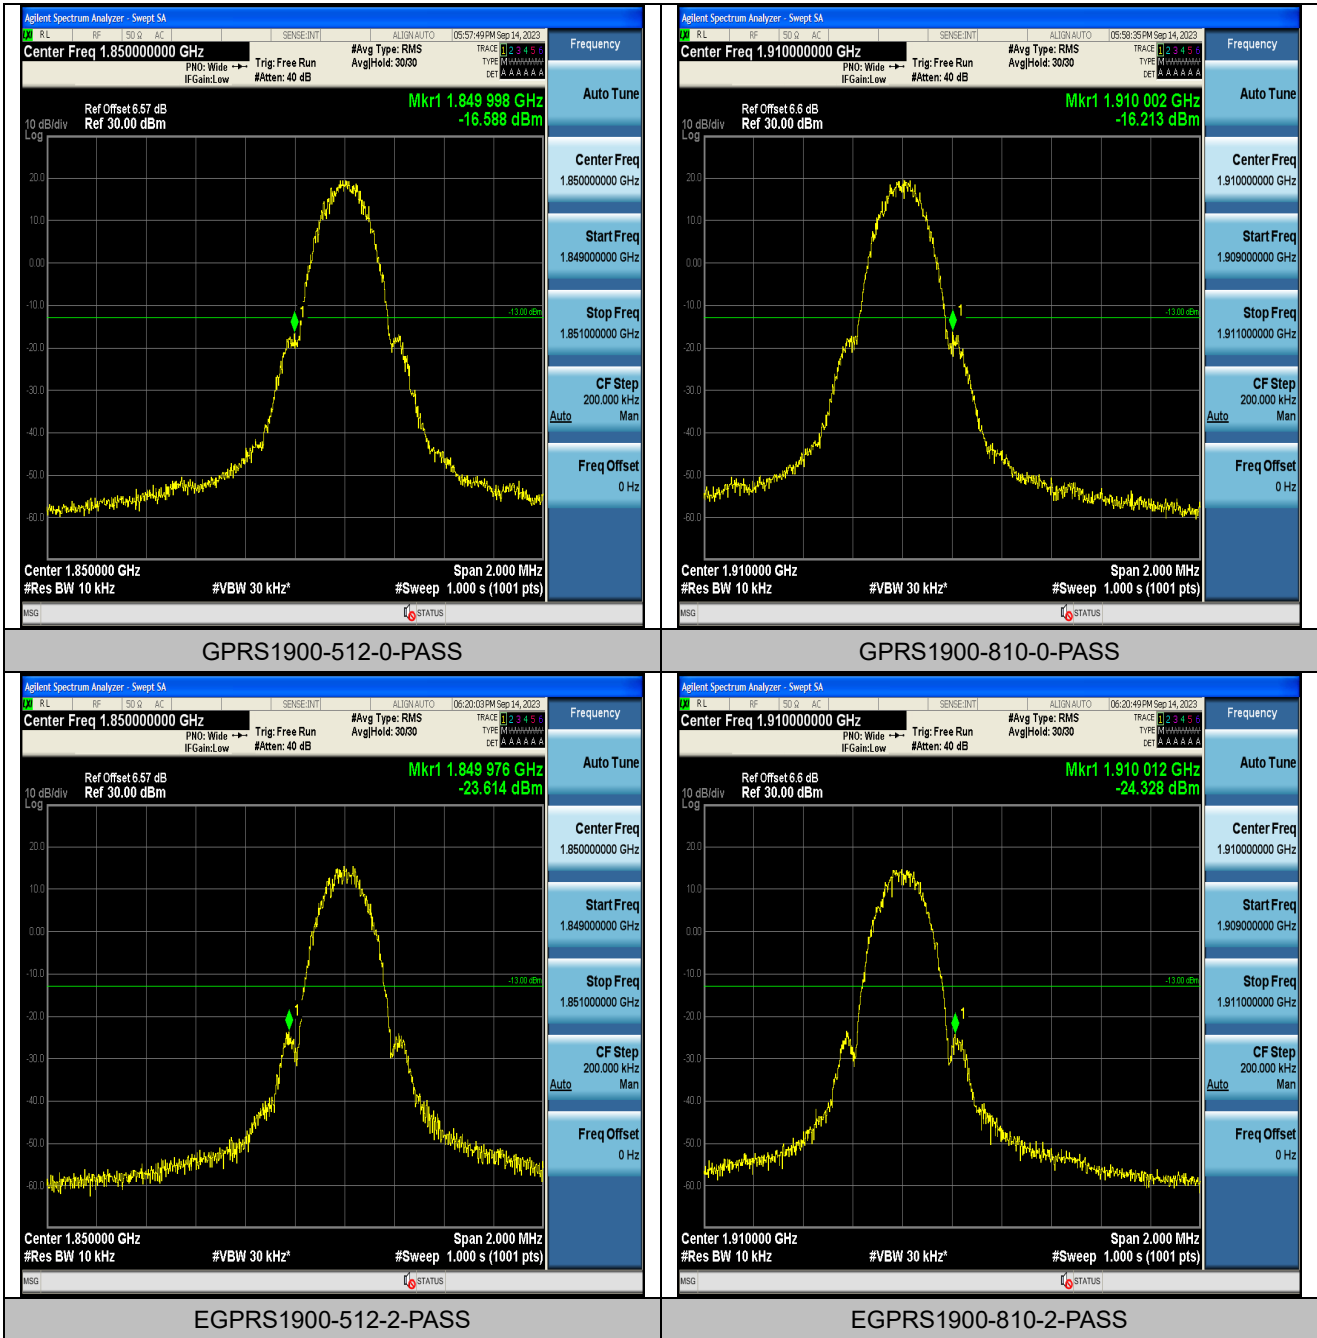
Agilent Spectrum Analyzer - Swept SA
RL RF 50 Ω AC SENSE:INT ALIGN AUTO 05:57:49 PM Sep 14, 2023
Center Freq 1.850000000 GHz
PNO: Wide IFGain:Low
Trig: Free Run #Atten: 40 dB
#Avg Type: RMS Avg|Hold: 30/30
TRACE 1 2 3 4 5 6 TYPE DET A A A A A A
Frequency
Ref Offset 6.57 dB
10 dB/div Ref 30.00 dBm
Log
Mkr1 1.849 998 GHz
-16.588 dBm
20.0 10.0 0.00 -10.0 -20.0 -30.0 -40.0 -50.0 -60.0
-13.00 dBm
1
Center 1.850000 GHz
#Res BW 10 kHz
#VBW 30 kHz*
Span 2.000 MHz
#Sweep 1.000 s (1001 pts)
MSG
STATUS
Auto Tune
Center Freq
1.850000000 GHz
Start Freq
1.849000000 GHz
Stop Freq
1.851000000 GHz
CF Step
200.000 kHz
Auto Man
Freq Offset
0 Hz

Agilent Spectrum Analyzer - Swept SA
RL RF 50 Ω AC SENSE:INT ALIGN AUTO 05:58:35 PM Sep 14, 2023
Center Freq 1.910000000 GHz
PNO: Wide IFGain:Low
Trig: Free Run #Atten: 40 dB
#Avg Type: RMS Avg|Hold: 30/30
TRACE 1 2 3 4 5 6 TYPE DET A A A A A A
Frequency
Ref Offset 6.6 dB
10 dB/div Ref 30.00 dBm
Log
Mkr1 1.910 002 GHz
-16.213 dBm
20.0 10.0 0.00 -10.0 -20.0 -30.0 -40.0 -50.0 -60.0
-13.00 dBm
1
Center 1.910000 GHz
#Res BW 10 kHz
#VBW 30 kHz*
Span 2.000 MHz
#Sweep 1.000 s (1001 pts)
MSG
STATUS
Auto Tune
Center Freq
1.910000000 GHz
Start Freq
1.909000000 GHz
Stop Freq
1.911000000 GHz
CF Step
200.000 kHz
Auto Man
Freq Offset
0 Hz

GPRS1900-512-0-PASS

GPRS1900-810-0-PASS

Agilent Spectrum Analyzer - Swept SA
RL RF 50 Ω AC SENSE:INT ALIGN AUTO 06:20:03 PM Sep 14, 2023
Center Freq 1.850000000 GHz
PNO: Wide IFGain:Low
Trig: Free Run #Atten: 40 dB
#Avg Type: RMS Avg|Hold: 30/30
TRACE 1 2 3 4 5 6 TYPE DET A A A A A A
Frequency
Ref Offset 6.57 dB
10 dB/div Ref 30.00 dBm
Log
Mkr1 1.849 976 GHz
-23.614 dBm
20.0 10.0 0.00 -10.0 -20.0 -30.0 -40.0 -50.0 -60.0
-13.00 dBm
1
Center 1.850000 GHz
#Res BW 10 kHz
#VBW 30 kHz*
Span 2.000 MHz
#Sweep 1.000 s (1001 pts)
MSG
STATUS
Auto Tune
Center Freq
1.850000000 GHz
Start Freq
1.849000000 GHz
Stop Freq
1.851000000 GHz
CF Step
200.000 kHz
Auto Man
Freq Offset
0 Hz

Agilent Spectrum Analyzer - Swept SA
RL RF 50 Ω AC SENSE:INT ALIGN AUTO 06:20:49 PM Sep 14, 2023
Center Freq 1.910000000 GHz
PNO: Wide IFGain:Low
Trig: Free Run #Atten: 40 dB
#Avg Type: RMS Avg|Hold: 30/30
TRACE 1 2 3 4 5 6 TYPE DET A A A A A A
Frequency
Ref Offset 6.6 dB
10 dB/div Ref 30.00 dBm
Log
Mkr1 1.910 012 GHz
-24.328 dBm
20.0 10.0 0.00 -10.0 -20.0 -30.0 -40.0 -50.0 -60.0
-13.00 dBm
1
Center 1.910000 GHz
#Res BW 10 kHz
#VBW 30 kHz*
Span 2.000 MHz
#Sweep 1.000 s (1001 pts)
MSG
STATUS
Auto Tune
Center Freq
1.910000000 GHz
Start Freq
1.909000000 GHz
Stop Freq
1.911000000 GHz
CF Step
200.000 kHz
Auto Man
Freq Offset
0 Hz

EGPRS1900-512-2-PASS

EGPRS1900-810-2-PASS